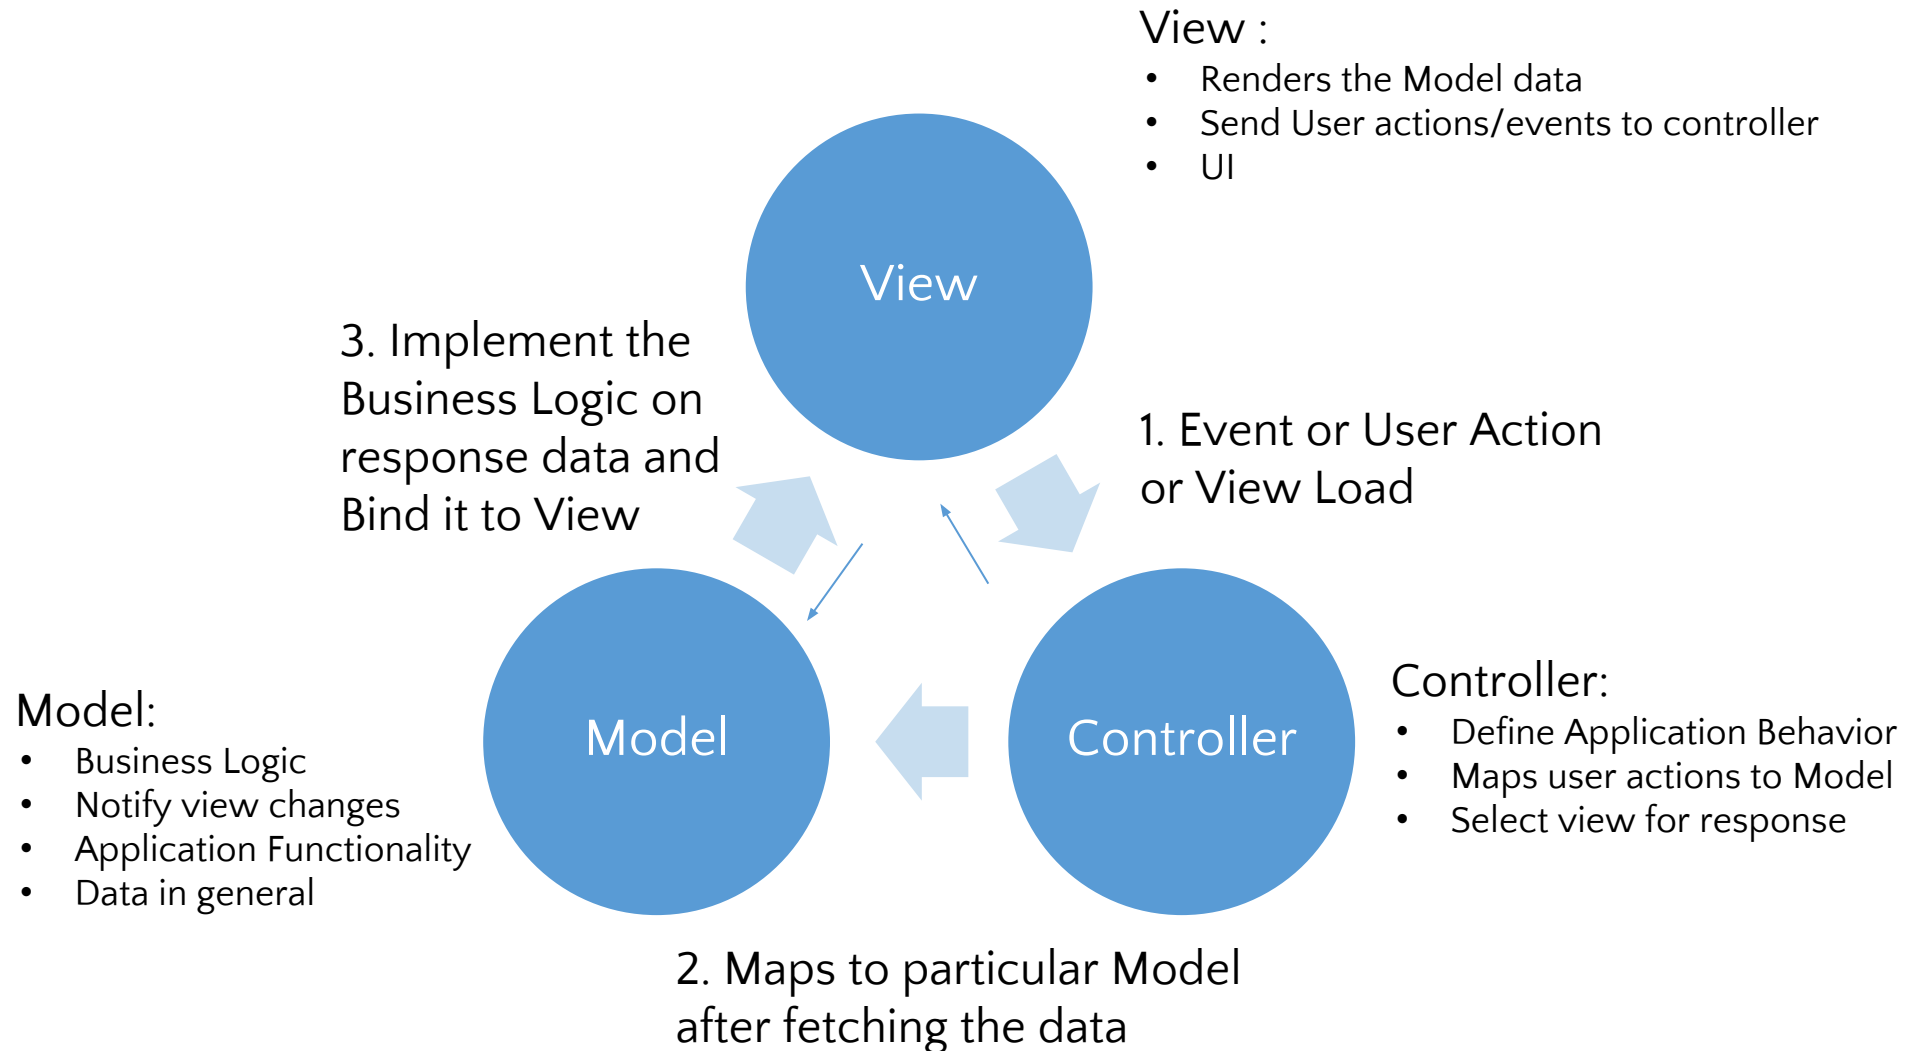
View :
- Renders the Model data
- Send User actions/events to controller
- UI

View

3. Implement the Business Logic on response data and Bind it to View

1. Event or User Action or View Load

Model:
- Business Logic
- Notify view changes
- Application Functionality
- Data in general

Model

Controller

Controller:
- Define Application Behavior
- Maps user actions to Model
- Select view for response

2. Maps to particular Model after fetching the data